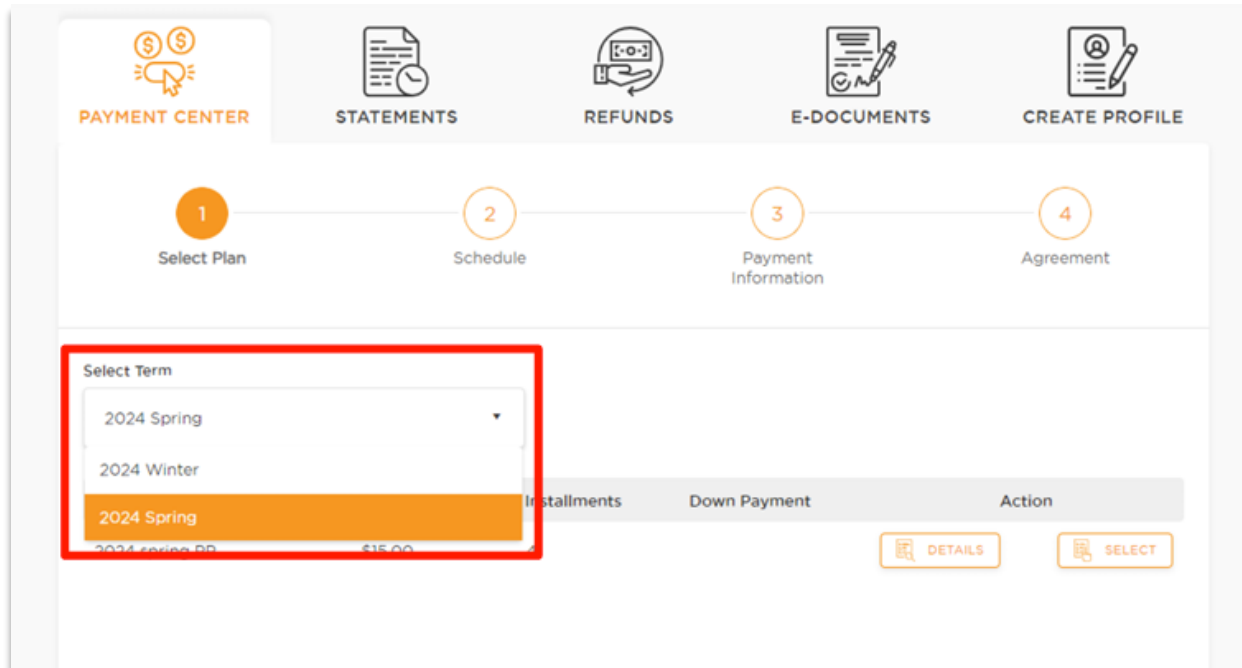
PAYMENT CENTER STATEMENTS REFUNDS E-DOCUMENTS CREATE PROFILE

1 Select Plan
2 Schedule
3 Payment Information
4 Agreement

Select Term

2024 Spring

2024 Winter

2024 Spring

Installments Down Payment Action

2024 spring PP $15.00 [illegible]

DETAILS SELECT